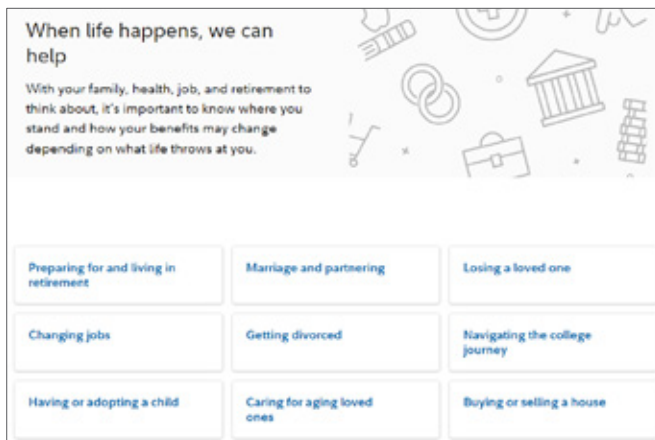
When life happens, we can help

With your family, health, job, and retirement to think about, it's important to know where you stand and how your benefits may change depending on what life throws at you.

Preparing for and living in retirement

Marriage and partnering

Losing a loved one

Changing jobs

Getting divorced

Navigating the college journey

Having or adopting a child

Caring for aging loved ones

Buying or selling a house